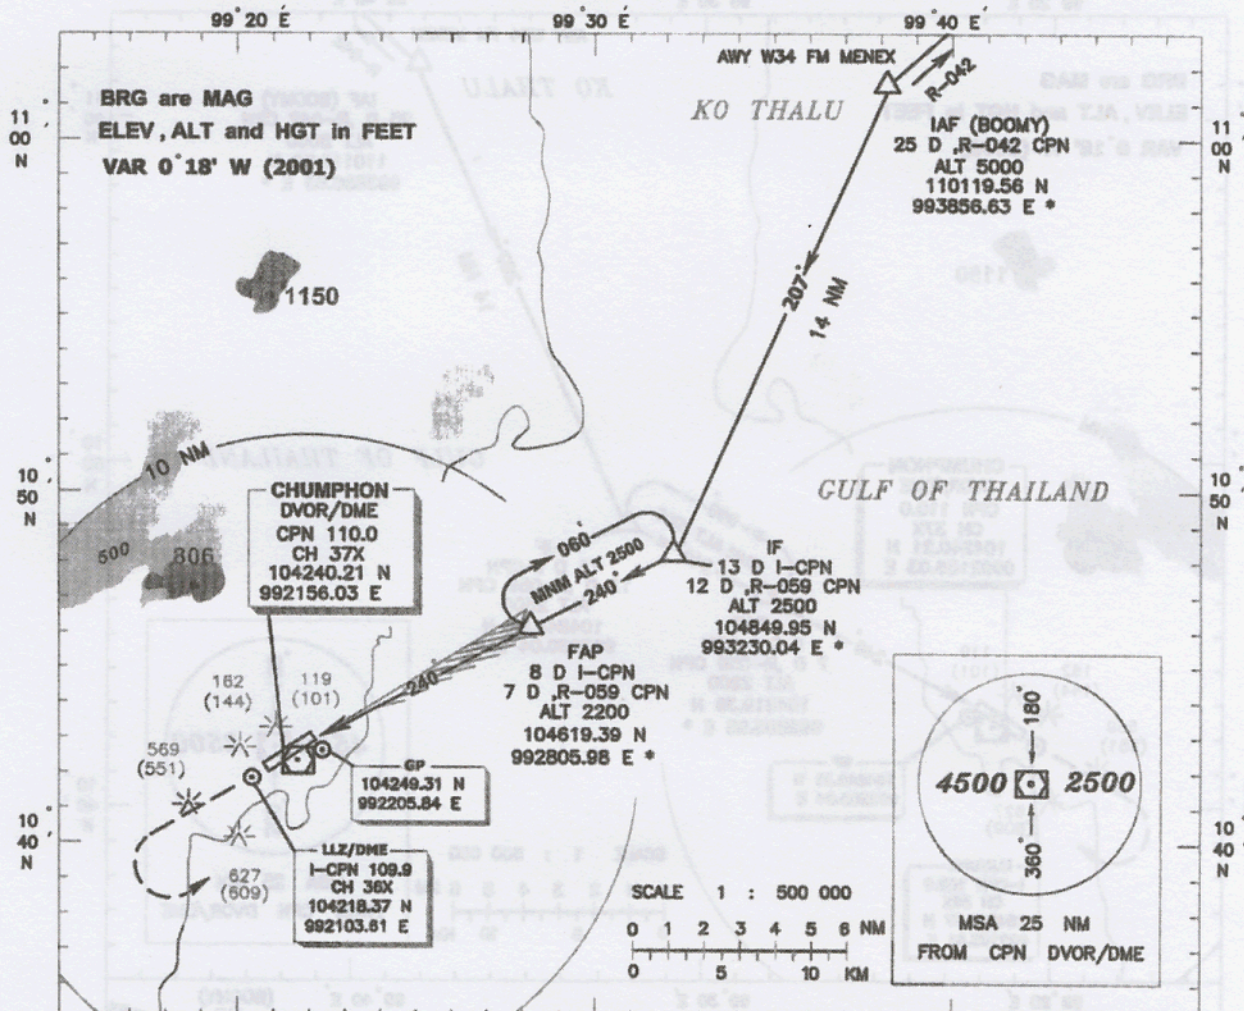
99°20' E

99°30' E

99°40' E

11° 00' N

11° 00' N

BRG are MAG
ELEV, ALT and HGT in FEET
VAR 0°18' W (2001)

KO THALU

AWY W34 FM MENEX

R-042

IAF (BOOMY)
25 D ,R-042 CPN
ALT 5000
110119.56 N
993856.63 E *

1150

207°

14 NM

10° 50' N

10° 50' N

10 NM

GULF OF THAILAND

CHUMPHON
DVOR/DME
CPN 110.0
CH 37X
104240.21 N
992156.03 E

500

806

060°

MNM ALT 2500

240°

IF
13 D I-CPN
12 D ,R-059 CPN
ALT 2500
104849.95 N
993230.04 E *

FAP
8 D I-CPN
7 D ,R-059 CPN
ALT 2200
104619.39 N
992805.98 E *

240°

162
(144)

119
(101)

569
(551)

GP
104249.31 N
992205.84 E

10° 40' N

10° 40' N

LLZ/DME
I-CPN 109.9
CH 36X
104218.37 N
992103.61 E

627
(609)

SCALE 1 : 500 000

0 1 2 3 4 5 6 NM

0 5 10 KM

180°

360°

4500

2500

MSA 25 NM
FROM CPN DVOR/DME